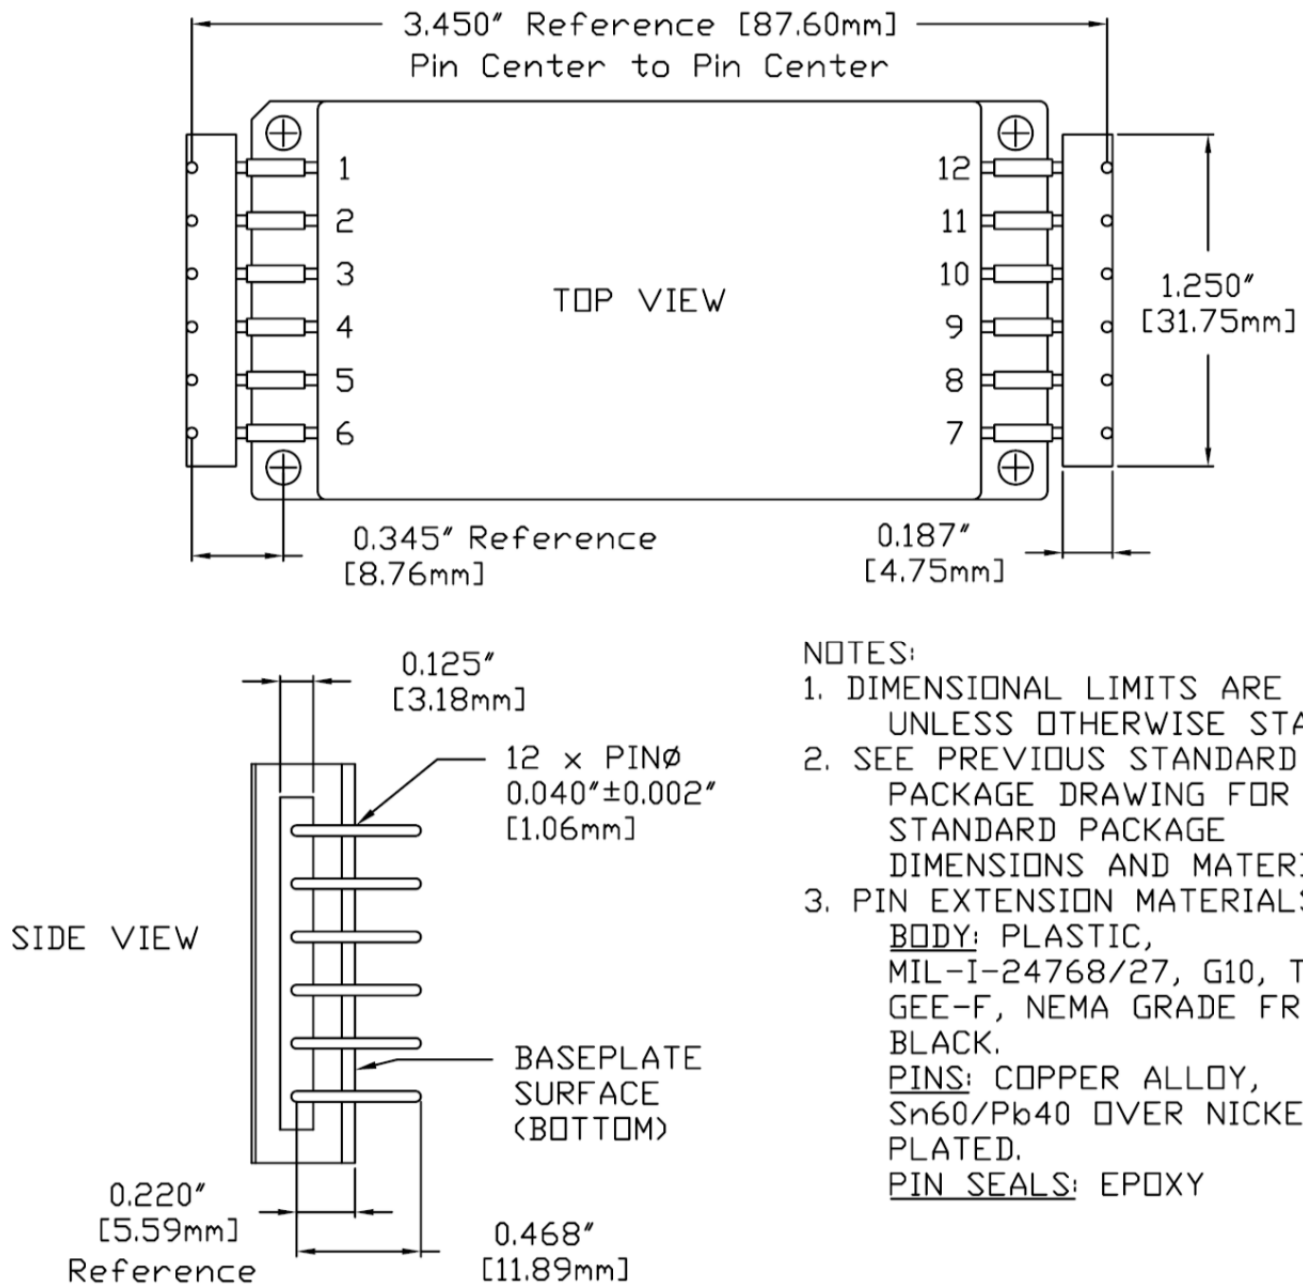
3.450″ Reference [87.60mm]
Pin Center to Pin Center

1
2
3
4
5
6

TOP VIEW

12
11
10
9
8
7

1.250″
[31.75mm]

0.345″ Reference
[8.76mm]

0.187″
[4.75mm]

0.125″
[3.18mm]

12 × PINØ
0.040″±0.002″
[1.06mm]

SIDE VIEW

BASEPLATE
SURFACE
(BOTTOM)

0.220″
[5.59mm]
Reference

0.468″
[11.89mm]

NOTES:
1. DIMENSIONAL LIMITS ARE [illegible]
UNLESS OTHERWISE STA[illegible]
2. SEE PREVIOUS STANDARD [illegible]
PACKAGE DRAWING FOR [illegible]
STANDARD PACKAGE
DIMENSIONS AND MATERI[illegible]
3. PIN EXTENSION MATERIALS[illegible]
BODY: PLASTIC,
MIL-I-24768/27, G10, T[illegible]
GEE-F, NEMA GRADE FR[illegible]
BLACK.
PINS: COPPER ALLOY,
Sn60/Pb40 OVER NICKE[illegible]
PLATED.
PIN SEALS: EPOXY